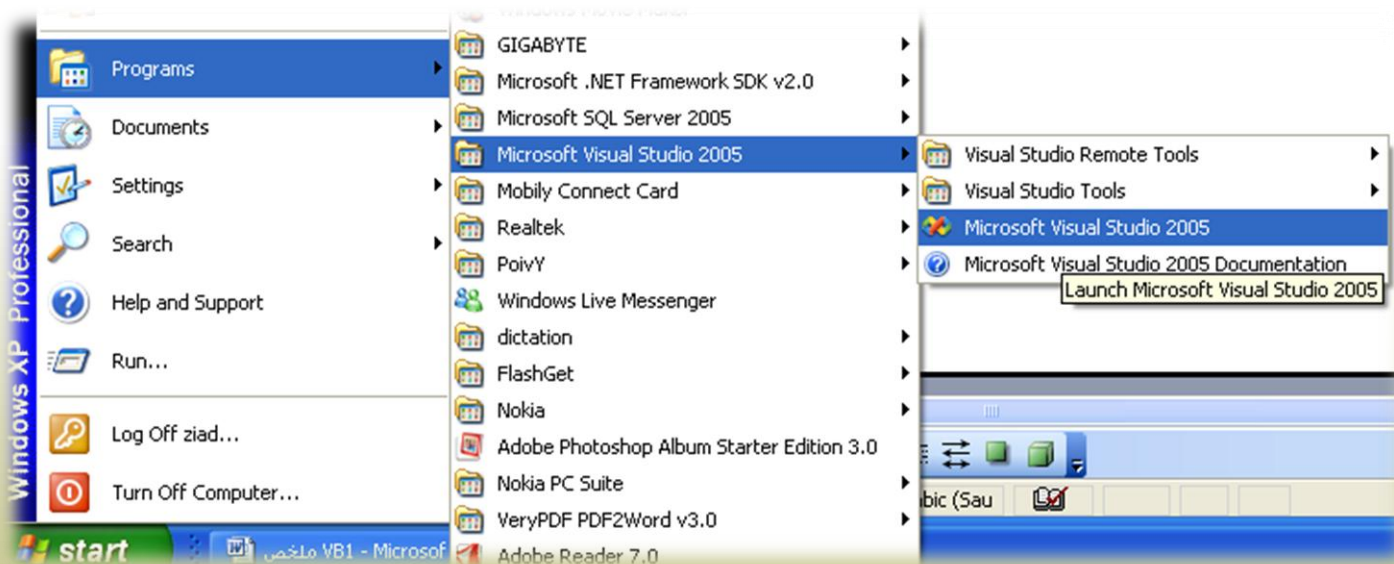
Windows Photo Printer
Programs
Documents
Settings
Search
Help and Support
Run...
Log Off ziad...
Turn Off Computer...
Windows XP Professional
start
ملخص VB1 - Microsof
GIGABYTE
Microsoft .NET Framework SDK v2.0
Microsoft SQL Server 2005
Microsoft Visual Studio 2005
Mobily Connect Card
Realtek
PoivY
Windows Live Messenger
dictation
FlashGet
Nokia
Adobe Photoshop Album Starter Edition 3.0
Nokia PC Suite
VeryPDF PDF2Word v3.0
Adobe Reader 7.0
Visual Studio Remote Tools
Visual Studio Tools
Microsoft Visual Studio 2005
Microsoft Visual Studio 2005 Documentation
Launch Microsoft Visual Studio 2005
abic (Sau